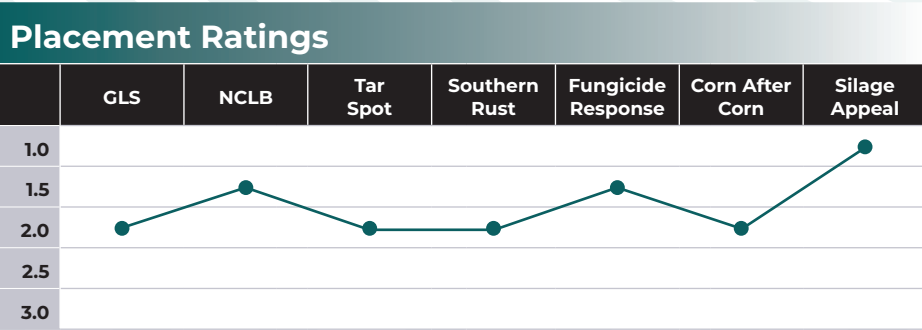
Placement Ratings

| | GLS | NCLB | Tar Spot | Southern Rust | Fungicide Response | Corn After Corn | Silage Appeal |
|---|---|---|---|---|---|---|---|
| 1.0 | | | | | | | |
| 1.5 | | | | | | | |
| 2.0 | | | | | | | |
| 2.5 | | | | | | | |
| 3.0 | | | | | | | |